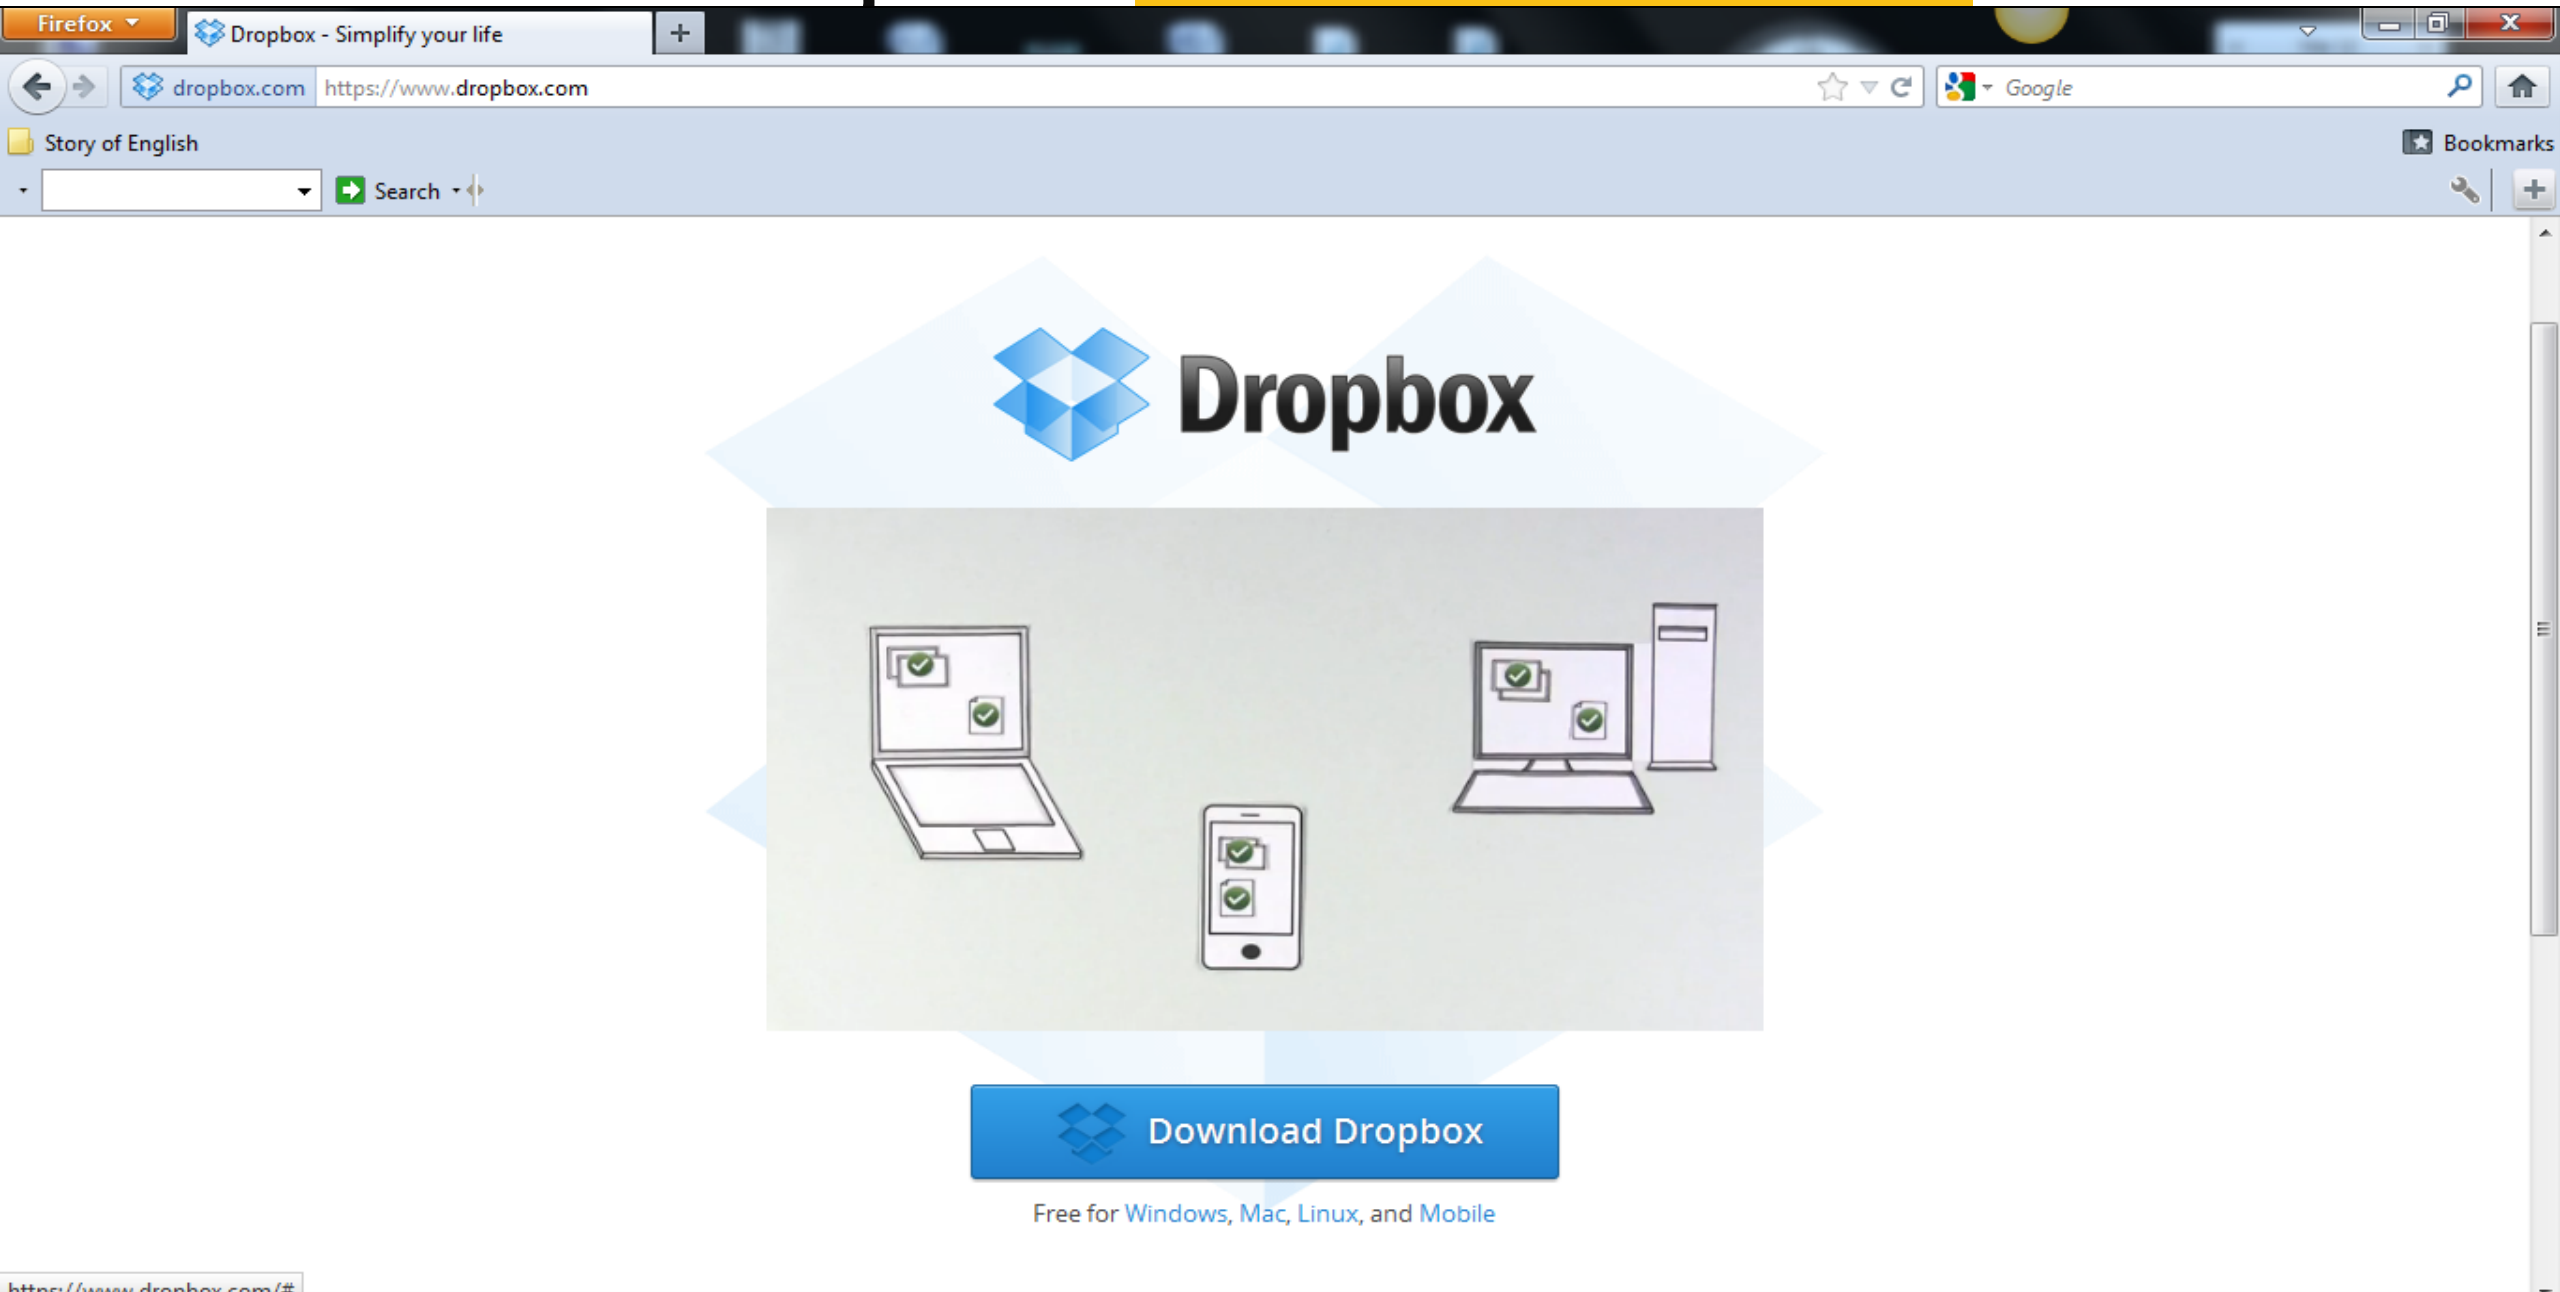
Firefox

Dropbox - Simplify your life

dropbox.com https://www.dropbox.com

Google

Story of English

Bookmarks

Search

Dropbox

Download Dropbox

Free for Windows, Mac, Linux, and Mobile

https://www.dropbox.com/#